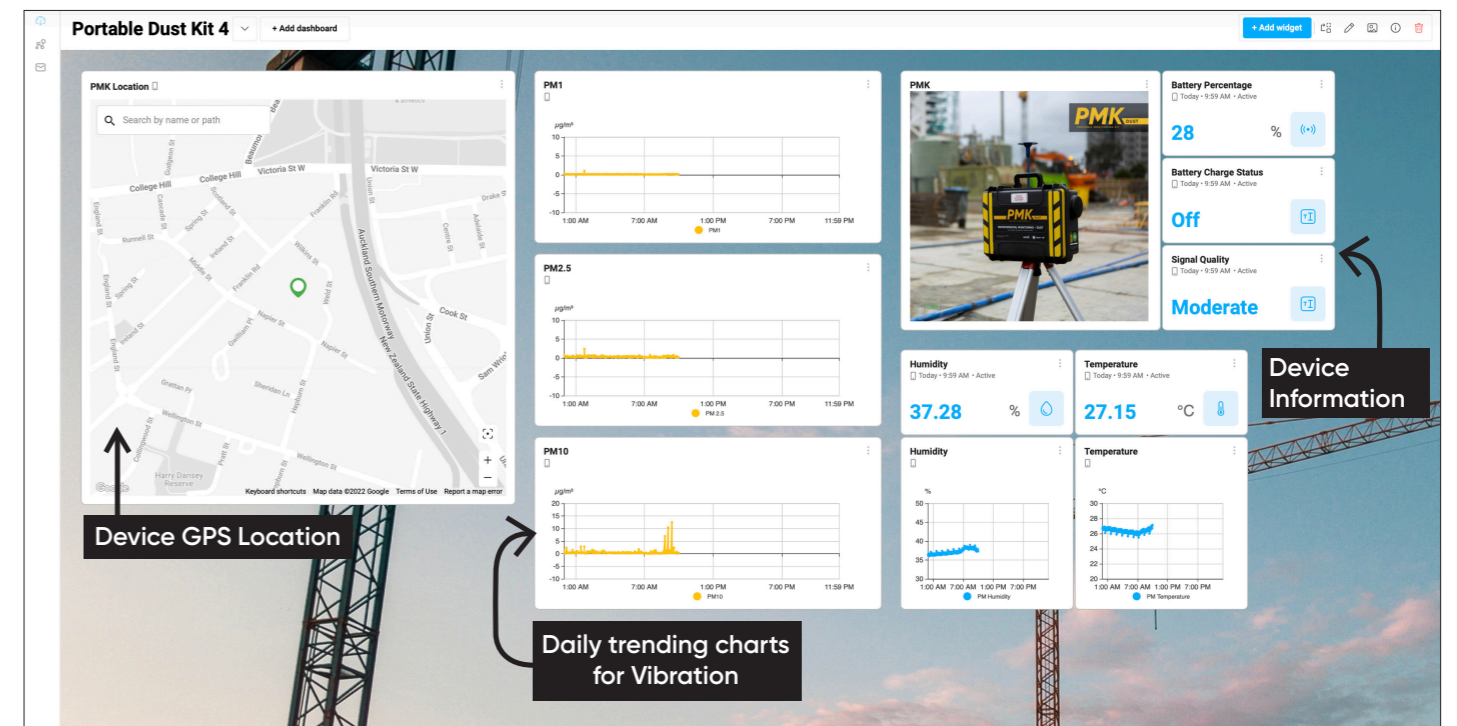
Portable Dust Kit 4
+ Add dashboard
+ Add widget

PMK Location
Search by name or path
College Hill
College Hill
Victoria St W
Victoria St W
Auckland Southern Motorway
New Zealand State Highway 1
Franklin Rd
Napier St
Cook St
Union St
Wellington St
Harry Dansey Reserve
Keyboard shortcuts Map data ©2022 Google Terms of Use Report a map error

PM1
µg/m³
10
5
0
-5
-10
1:00 AM 7:00 AM 1:00 PM 7:00 PM 11:59 PM
PM1

PM2.5
µg/m³
10
5
0
-5
-10
1:00 AM 7:00 AM 1:00 PM 7:00 PM 11:59 PM
PM 2.5

PM10
µg/m³
20
15
10
5
0
-5
-10
1:00 AM 7:00 AM 1:00 PM 7:00 PM 11:59 PM
PM10

PMK
PMK DUST
PMK

Battery Percentage
Today • 9:59 AM • Active
28 %

Battery Charge Status
Today • 9:59 AM • Active
Off

Signal Quality
Today • 9:59 AM • Active
Moderate

Humidity
Today • 9:59 AM • Active
37.28 %

Temperature
Today • 9:59 AM • Active
27.15 °C

Humidity
%
50
45
40
35
30
1:00 AM 7:00 AM 1:00 PM 7:00 PM
PM Humidity

Temperature
°C
30
28
26
24
22
20
1:00 AM 7:00 AM 1:00 PM 7:00 PM
PM Temperature

Device Information

Device GPS Location

Daily trending charts for Vibration